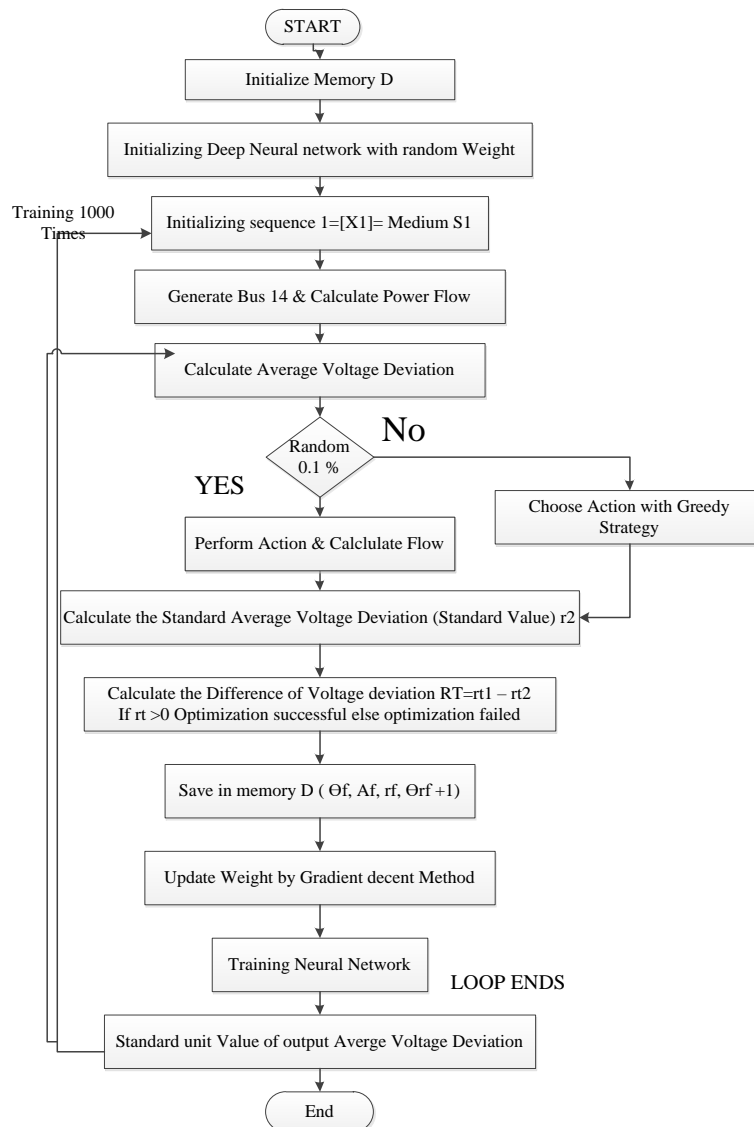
START

Initialize Memory D

Initializing Deep Neural network with random Weight

Training 1000 Times

Initializing sequence 1=[X1]= Medium S1

Generate Bus 14 & Calculate Power Flow

Calculate Average Voltage Deviation

Random 0.1 %

No

YES

Choose Action with Greedy Strategy

Perform Action & Calclulate Flow

Calculate the Standard Average Voltage Deviation (Standard Value) r2

Calculate the Difference of Voltage deviation RT=rt1 – rt2
If rt >0 Optimization successful else optimization failed

Save in memory D ( Θf, Af, rf, Θrf +1)

Update Weight by Gradient decent Method

Training Neural Network

LOOP ENDS

Standard unit Value of output Averge Voltage Deviation

End